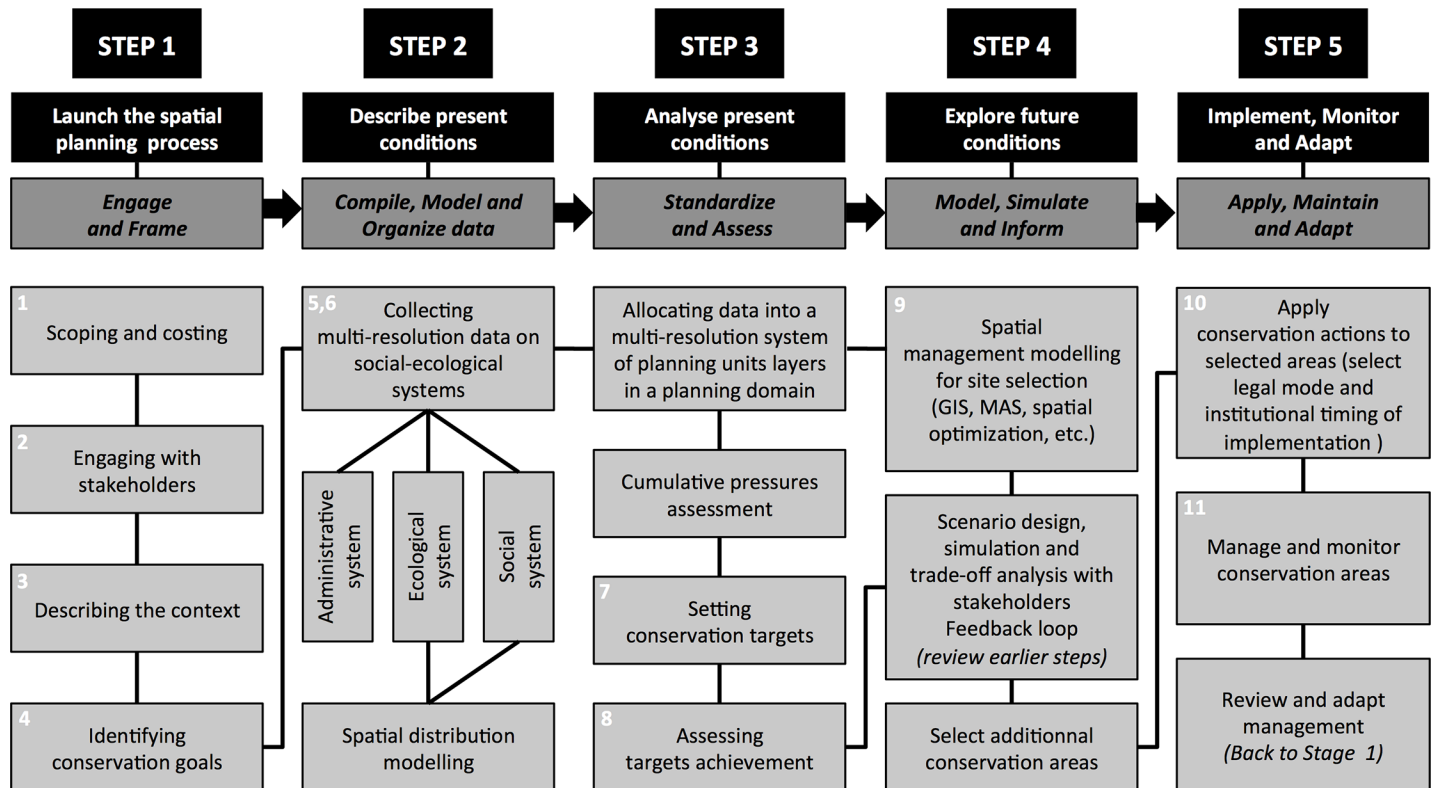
STEP 1

Launch the spatial planning process

*Engage and Frame*

1 Scoping and costing

2 Engaging with stakeholders

3 Describing the context

4 Identifying conservation goals

STEP 2

Describe present conditions

*Compile, Model and Organize data*

5,6 Collecting multi-resolution data on social-ecological systems

Administrative system

Ecological system

Social system

Spatial distribution modelling

STEP 3

Analyse present conditions

*Standardize and Assess*

Allocating data into a multi-resolution system of planning units layers in a planning domain

Cumulative pressures assessment

7 Setting conservation targets

8 Assessing targets achievement

STEP 4

Explore future conditions

*Model, Simulate and Inform*

9 Spatial management modelling for site selection (GIS, MAS, spatial optimization, etc.)

Scenario design, simulation and trade-off analysis with stakeholders Feedback loop *(review earlier steps)*

Select additionnal conservation areas

STEP 5

Implement, Monitor and Adapt

*Apply, Maintain and Adapt*

10 Apply conservation actions to selected areas (select legal mode and institutional timing of implementation )

11 Manage and monitor conservation areas

Review and adapt management *(Back to Stage 1)*